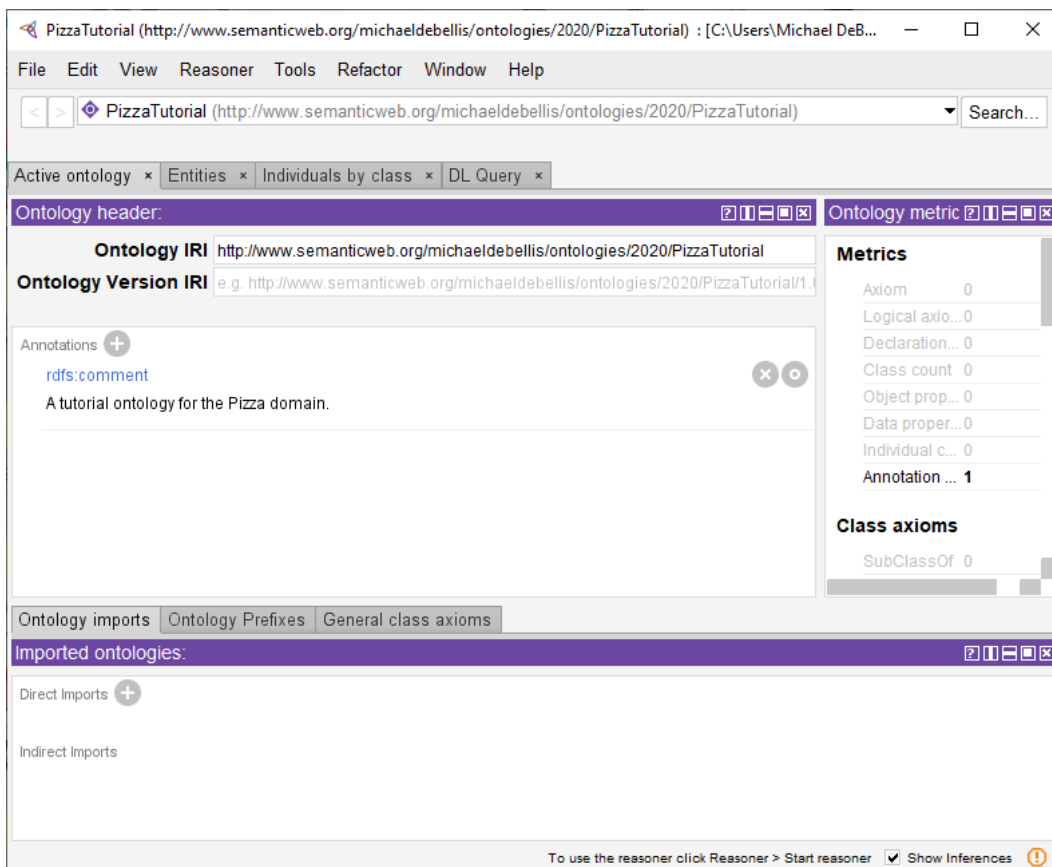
PizzaTutorial (http://www.semanticweb.org/michaeldebellis/ontologies/2020/PizzaTutorial) : [C:\Users\Michael DeB...

File Edit View Reasoner Tools Refactor Window Help

PizzaTutorial (http://www.semanticweb.org/michaeldebellis/ontologies/2020/PizzaTutorial)

Search...

Active ontology × Entities × Individuals by class × DL Query ×

Ontology header:

Ontology IRI http://www.semanticweb.org/michaeldebellis/ontologies/2020/PizzaTutorial

Ontology Version IRI e.g. http://www.semanticweb.org/michaeldebellis/ontologies/2020/PizzaTutorial/1.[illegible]

Annotations

rdfs:comment

A tutorial ontology for the Pizza domain.

Ontology metric

Metrics

Axiom 0
Logical axio... 0
Declaration... 0
Class count 0
Object prop... 0
Data proper... 0
Individual c... 0
Annotation ... 1

Class axioms

SubClassOf 0

Ontology imports Ontology Prefixes General class axioms

Imported ontologies:

Direct Imports

Indirect Imports

To use the reasoner click Reasoner > Start reasoner Show Inferences